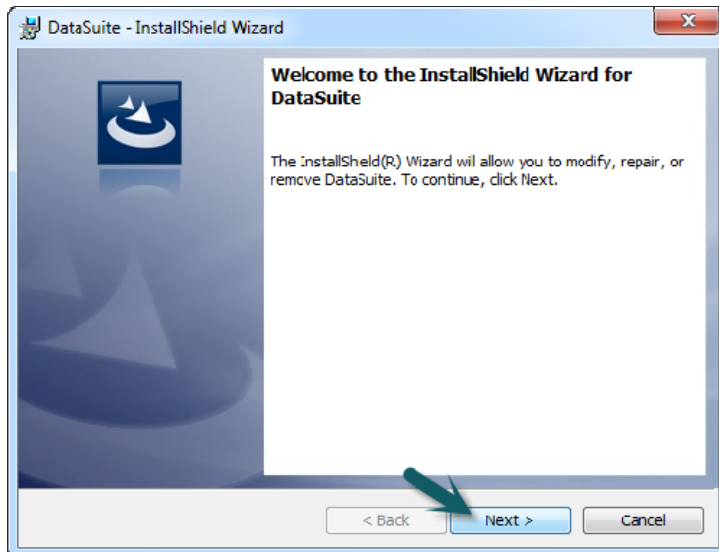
DataSuite - InstallShield Wizard

Welcome to the InstallShield Wizard for DataSuite

The InstallSheld(R) Wizard wil allow you to modify, repair, or remove DataSuite. To continue, click Next.

< Back

Next >

Cancel